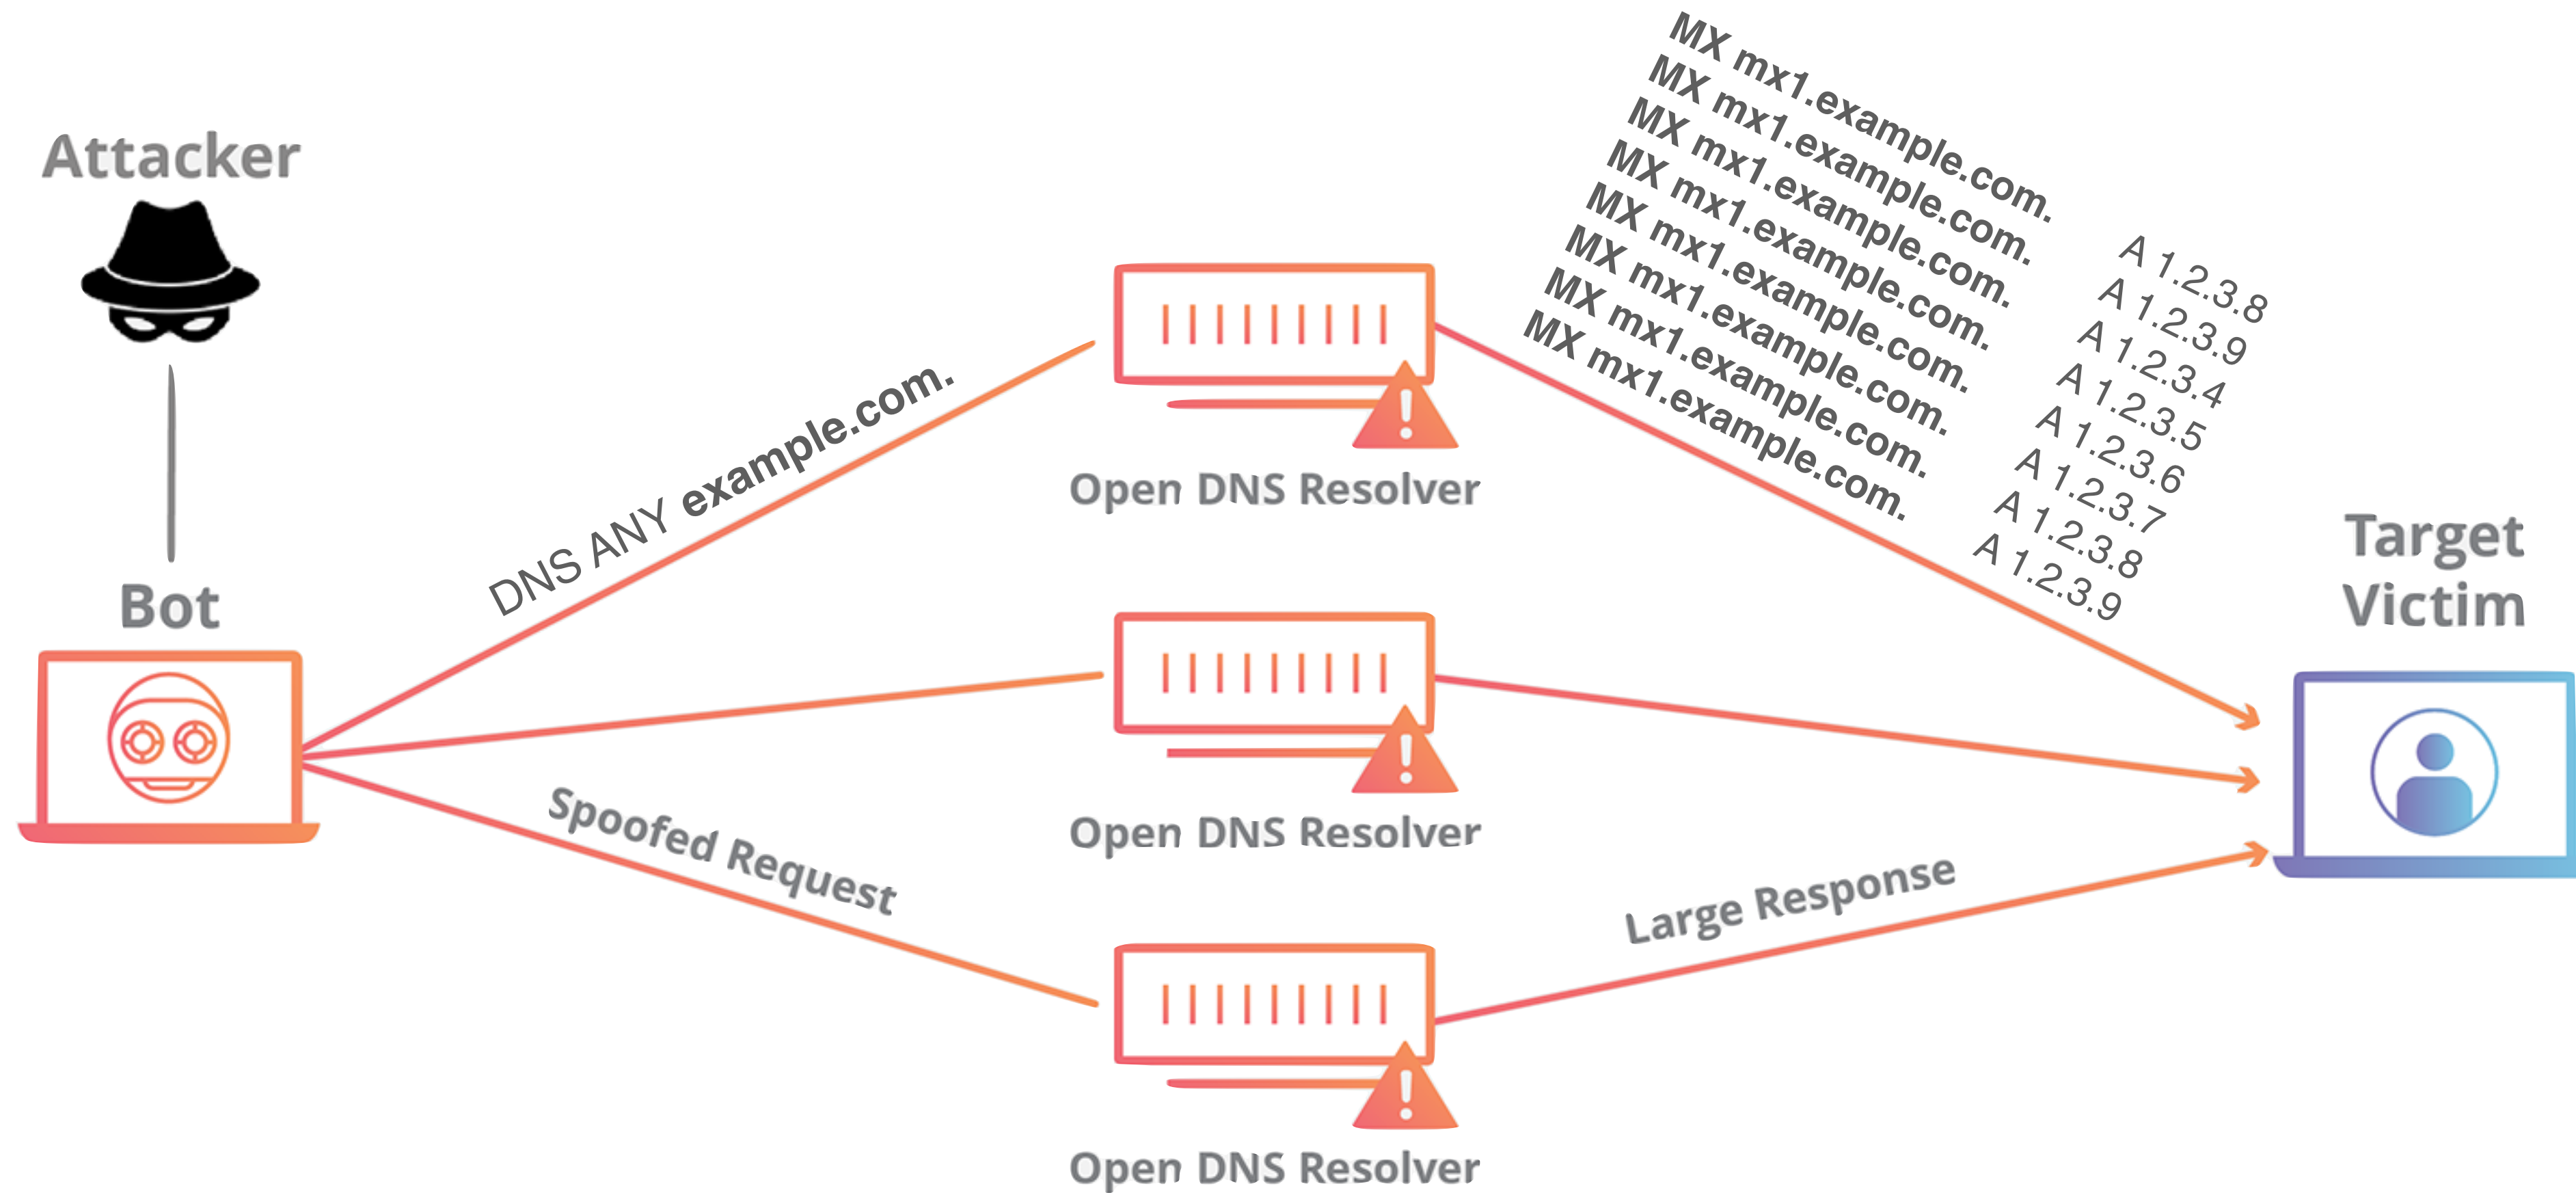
Attacker

Bot

DNS ANY example.com.

Open DNS Resolver

MX mx1.example.com.
MX mx1.example.com.
MX mx1.example.com.
MX mx1.example.com.
MX mx1.example.com.
MX mx1.example.com.
MX mx1.example.com.
MX mx1.example.com.

A 1.2.3.8
A 1.2.3.9
A 1.2.3.4
A 1.2.3.5
A 1.2.3.6
A 1.2.3.7
A 1.2.3.8
A 1.2.3.9

Target Victim

Open DNS Resolver

Spoofed Request

Large Response

Open DNS Resolver